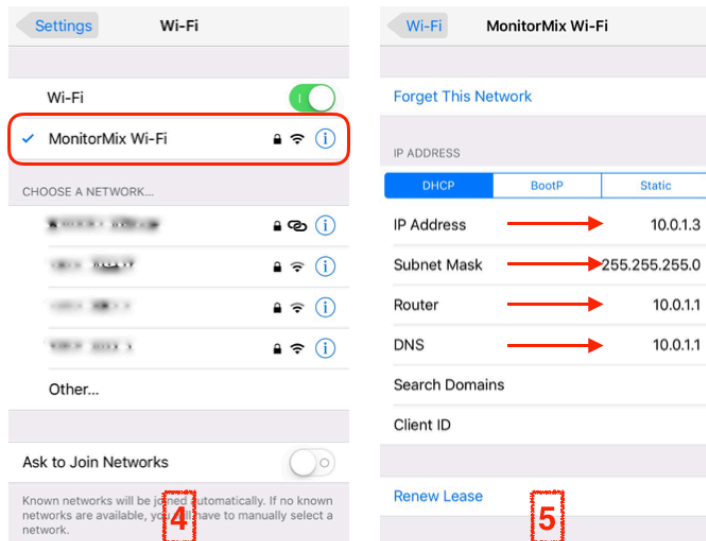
Settings Wi-Fi

Wi-Fi

✓ MonitorMix Wi-Fi

CHOOSE A NETWORK...

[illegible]

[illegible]

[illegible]

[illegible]

Other...

Ask to Join Networks

Known networks will be jo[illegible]ed automatically. If no known networks are available, yo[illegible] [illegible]ll have to manually select a network.

4

Wi-Fi MonitorMix Wi-Fi

Forget This Network

IP ADDRESS

| DHCP | BootP | Static |
|---|---|---|

| | |
|---|---|
| IP Address | 10.0.1.3 |
| Subnet Mask | 255.255.255.0 |
| Router | 10.0.1.1 |
| DNS | 10.0.1.1 |
| Search Domains | |
| Client ID | |

Renew Lease

5